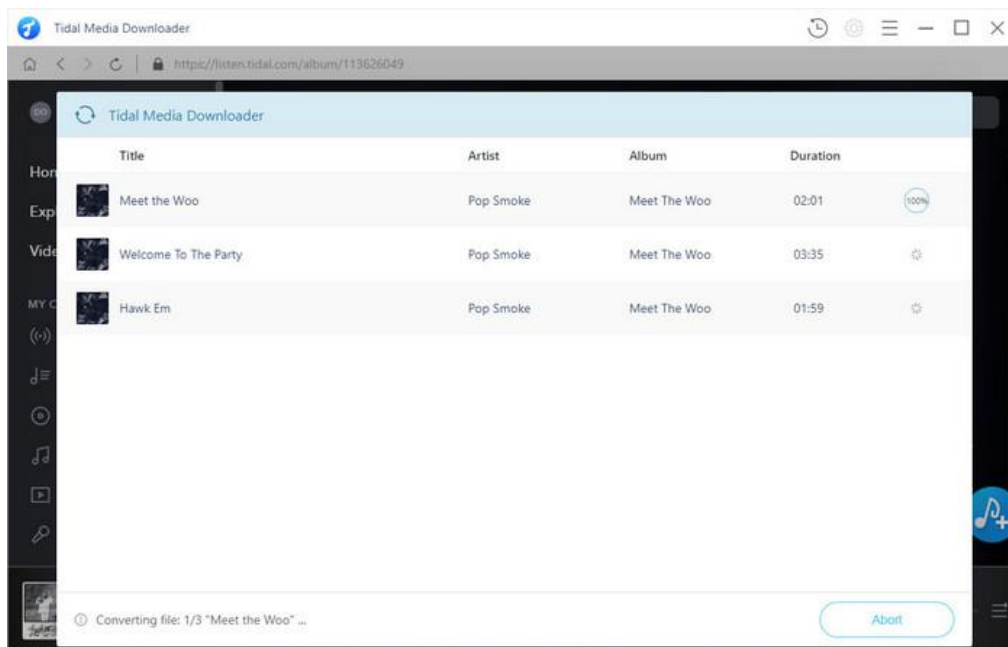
Tidal Media Downloader

https://listen.tidal.com/album/113626049

Hor
Exp
Vide
MY C

Tidal Media Downloader

| Title | Artist | Album | Duration | |
|---|---|---|---|---|
| Meet the Woo | Pop Smoke | Meet The Woo | 02:01 | 100% |
| Welcome To The Party | Pop Smoke | Meet The Woo | 03:35 | |
| Hawk Em | Pop Smoke | Meet The Woo | 01:59 | |

Converting file: 1/3 "Meet the Woo" ...

Abort